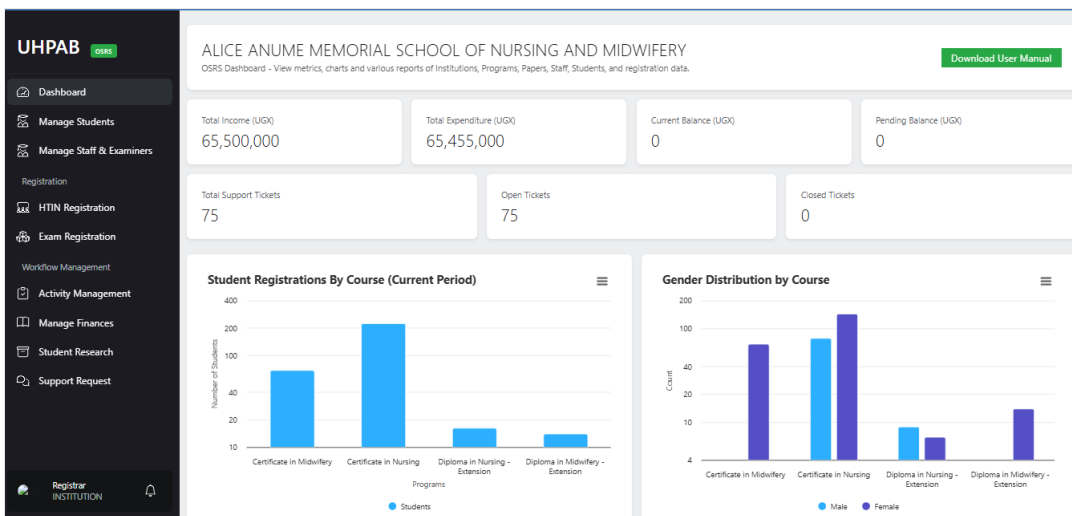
UHPAB OSRS

Dashboard

Manage Students

Manage Staff & Examiners

Registration

HTIN Registration

Exam Registration

Workflow Management

Activity Management

Manage Finances

Student Research

Support Request

Registrar
INSTITUTION

ALICE ANUME MEMORIAL SCHOOL OF NURSING AND MIDWIFERY

OSRS Dashboard - View metrics, charts and various reports of Institutions, Programs, Papers, Staff, Students, and registration data.

Download User Manual

Total Income (UGX)
65,500,000

Total Expenditure (UGX)
65,455,000

Current Balance (UGX)
0

Pending Balance (UGX)
0

Total Support Tickets
75

Open Tickets
75

Closed Tickets
0

Student Registrations By Course (Current Period)

400
200
100
40
20
10

Number of Students

Certificate in Midwifery
Certificate in Nursing
Diploma in Nursing - Extension
Diploma in Midwifery - Extension

Programs

Students

Gender Distribution by Course

200
100
40
20
10
4

Count

Certificate in Midwifery
Certificate in Nursing
Diploma in Nursing - Extension
Diploma in Midwifery - Extension

Male
Female